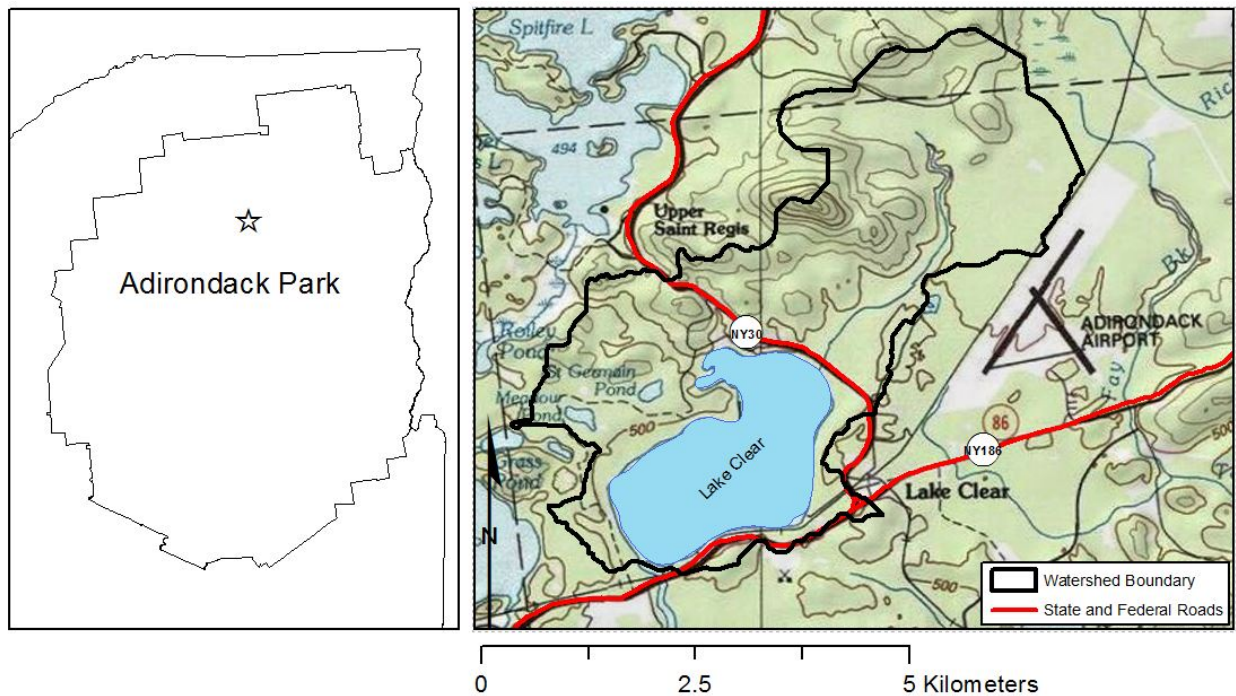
Adirondack Park

Spitfire L

494

L

Upper Saint Regis

Rolley Pond

St Germain Pond

Meadow Pond

Grass Pond

NY30

Lake Clear

500

Lake Clear

NY186

86

ADIRONDACK AIRPORT

Ri

Bk

Fay

500

500

N

Watershed Boundary

State and Federal Roads

0 2.5 5 Kilometers